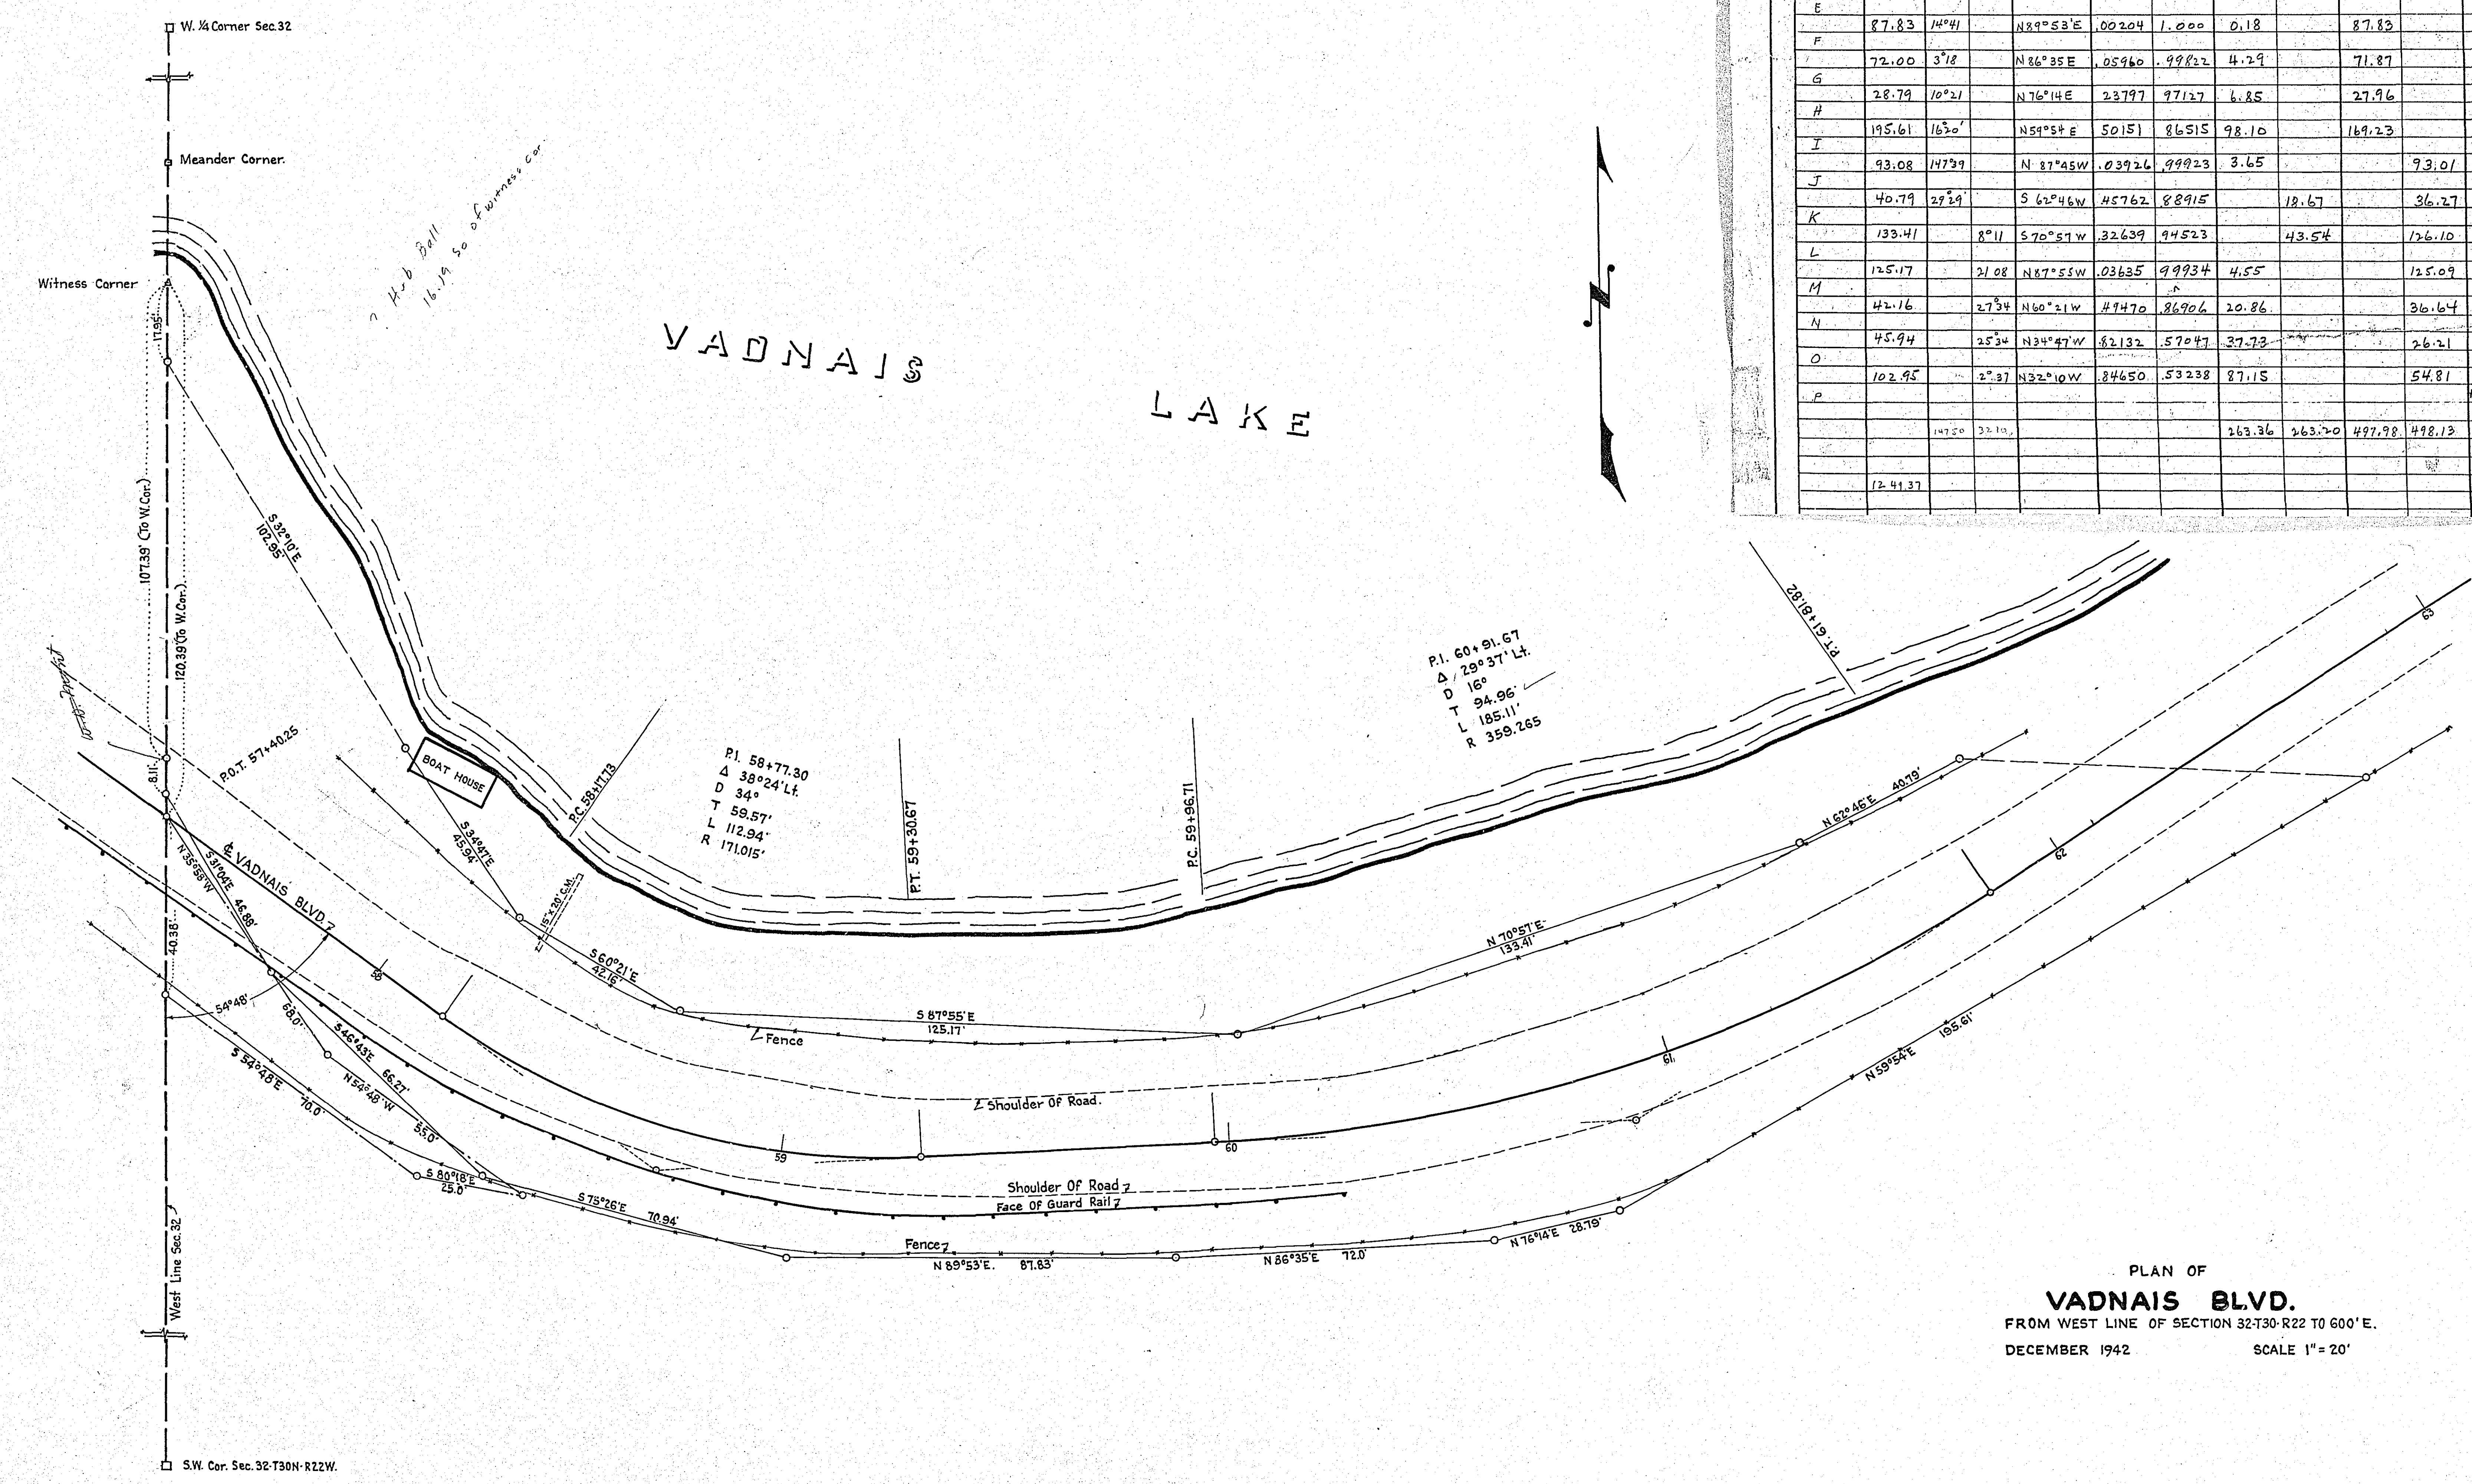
W. ¼ Corner Sec.32

Meander Corner.

Witness Corner

? Hub Ball 16.19 so. of witness cor.

VADNAIS

LAKE

| E | | | | | | | | | | | |
|---|---|---|---|---|---|---|---|---|---|---|---|
| | 87.83 | 14°41 | | N89°53'E | .00204 | 1.000 | 0.18 | | | 87.83 | |
| F | | | | | | | | | | | |
| | 72.00 | 3°18 | | N86°35E | .05960 | .99822 | 4.29 | | | 71.87 | |
| G | | | | | | | | | | | |
| | 28.79 | 10°21 | | N76°14E | 23797 | 97127 | 6.85 | | | 27.96 | |
| H | | | | | | | | | | | |
| | 195.61 | 16°20' | | N59°54E | 50151 | 86515 | 98.10 | | | 169.23 | |
| I | | | | | | | | | | | |
| | 93.08 | 147°39 | | N87°45W | .03926 | .99923 | 3.65 | | | | 93.01 |
| J | | | | | | | | | | | |
| | 40.79 | 29°29' | | S62°46W | 45762 | 88915 | | | 18.67 | | 36.27 |
| K | | | | | | | | | | | |
| | 133.41 | | 8°11 | S70°57W | .32639 | 94523 | | | 43.54 | | 126.10 |
| L | | | | | | | | | | | |
| | 125.17 | | 21 08 | N87°55W | .03635 | 99934 | 4.55 | | | | 125.09 |
| M | | | | | | | | | | | |
| | 42.16 | | 27°34 | N60°21W | 49470 | 86906 | 20.86 | | | | 36.64 |
| N | | | | | | | | | | | |
| | 45.94 | | 25°34 | N34°47'W | .82132 | .57047 | 37.73 | | | | 26.21 |
| O | | | | | | | | | | | |
| | 102.95 | | 2°37 | N32°10W | .84650 | .53238 | 87.15 | | | | 54.81 |
| P | | | | | | | | | | | |
| | | 14750 | 3219 | | | | 263.36 | 263.20 | 497.98 | 498.13 | |
| | 12 41.37 | | | | | | | | | | |

17.95'
107.39' (To W.Cor.)
120.39' (To W.Cor.)
8.11'
40.38'
S 32°10'E 102.95'
P.O.T. 57+40.25
BOAT HOUSE
S 34°47'E 45.94'
P.C. 58+17.73
P.I. 58+77.30
Δ 38°24' Lt.
D 34°
T 59.57'
L 112.94'
R 171.015'
P.T. 59+30.67
P.C. 59+96.71
P.I. 60+91.67
Δ 29°37' Lt.
D 16°
T 94.96'
L 185.11'
R 359.265
P.T. 61+81.82
15"x20' C.M.
℄ VADNAIS BLVD.
N 35°58'W
S 31°04'E 46.88'
54°48'
68.0'
S 46°43'E 66.27'
N 54°48'W 55.0'
S 54°48'E 70.0'
S 80°18'E 25.0'
S 75°26'E 70.94'
S 60°21'E 42.16'
S 87°55'E 125.17'
℄ Fence
N 70°57'E 133.41'
N 62°46'E 40.79'
℄ Shoulder Of Road.
Shoulder Of Road
Face Of Guard Rail
Fence
N 89°53'E. 87.83'
N 86°35'E 72.0'
N 76°14'E 28.79'
N 59°54'E 195.61'
58
59
60
61
62
63
West Line Sec.32
S.W. Cor. Sec.32-T30N-R22W.

PLAN OF
VADNAIS BLVD.
FROM WEST LINE OF SECTION 32-T30-R22 TO 600'E.
DECEMBER 1942 SCALE 1"=20'